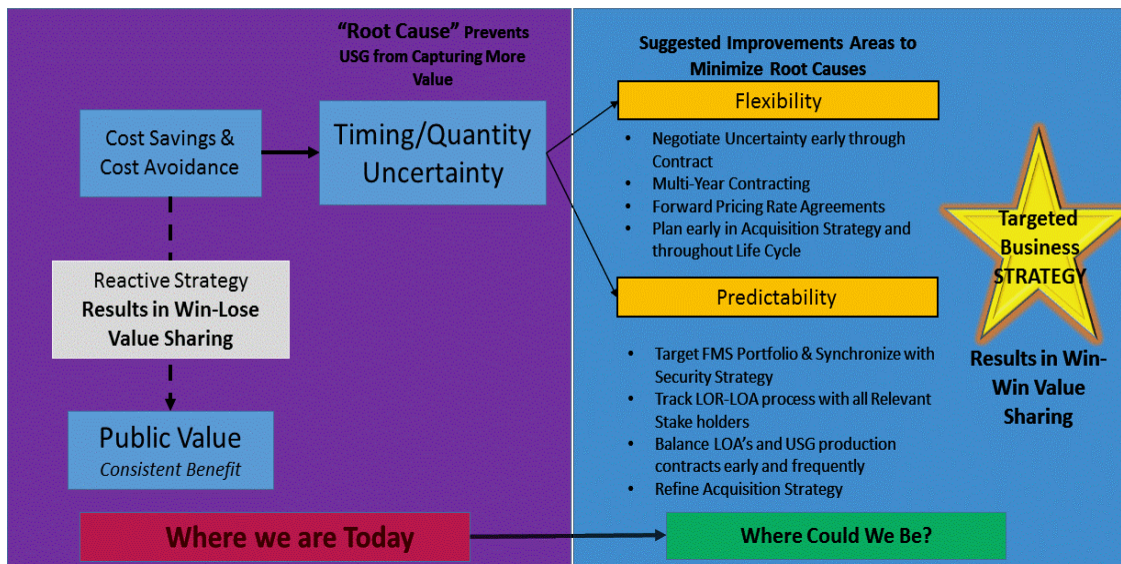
"Root Cause" Prevents USG from Capturing More Value

Cost Savings & Cost Avoidance

Timing/Quantity Uncertainty

Reactive Strategy
Results in Win-Lose Value Sharing

Public Value
Consistent Benefit

Suggested Improvements Areas to Minimize Root Causes

Flexibility

- Negotiate Uncertainty early through Contract
- Multi-Year Contracting
- Forward Pricing Rate Agreements
- Plan early in Acquisition Strategy and throughout Life Cycle

Targeted Business STRATEGY

Predictability

- Target FMS Portfolio & Synchronize with Security Strategy
- Track LOR-LOA process with all Relevant Stake holders
- Balance LOA's and USG production contracts early and frequently
- Refine Acquisition Strategy

Results in Win-Win Value Sharing

Where we are Today

Where Could We Be?